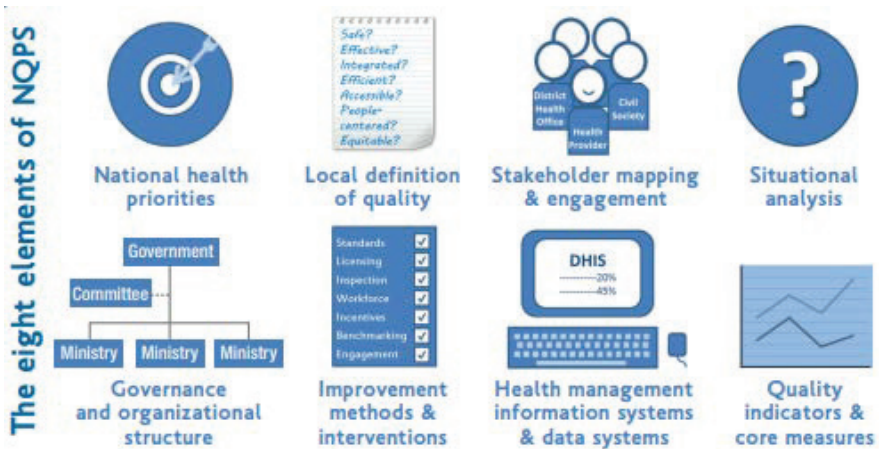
The eight elements of NQPS

National health priorities

Safe?
Effective?
Integrated?
Efficient?
Accessible?
People-centered?
Equitable?

Local definition of quality

District Health Office
Civil Society
Health Provider

Stakeholder mapping & engagement

?

Situational analysis

Government
Committee
Ministry
Ministry
Ministry

Governance and organizational structure

Standards
Licensing
Inspection
Workforce
Incentives
Benchmarking
Engagement

Improvement methods & interventions

DHIS
-----------20%
-----------45%

Health management information systems & data systems

Quality indicators & core measures